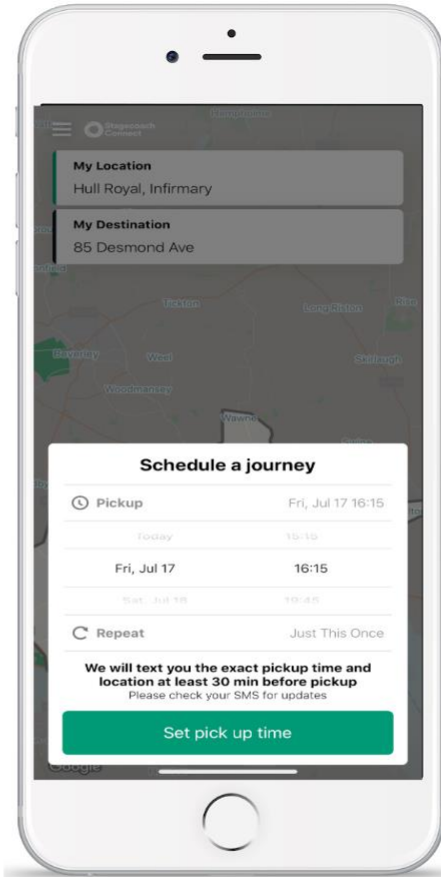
Stagecoach Connect

My Location
Hull Royal, Infirmary

My Destination
85 Desmond Ave

Tickton
Long Riston
Beverley
Weel
Skirlaugh
Woodmansey
Wawne

Schedule a journey

Pickup
Fri, Jul 17 16:15

Today
15:15

Fri, Jul 17
16:15

Sat, Jul 18
19:45

Repeat
Just This Once

We will text you the exact pickup time and location at least 30 min before pickup
Please check your SMS for updates

Set pick up time

Google